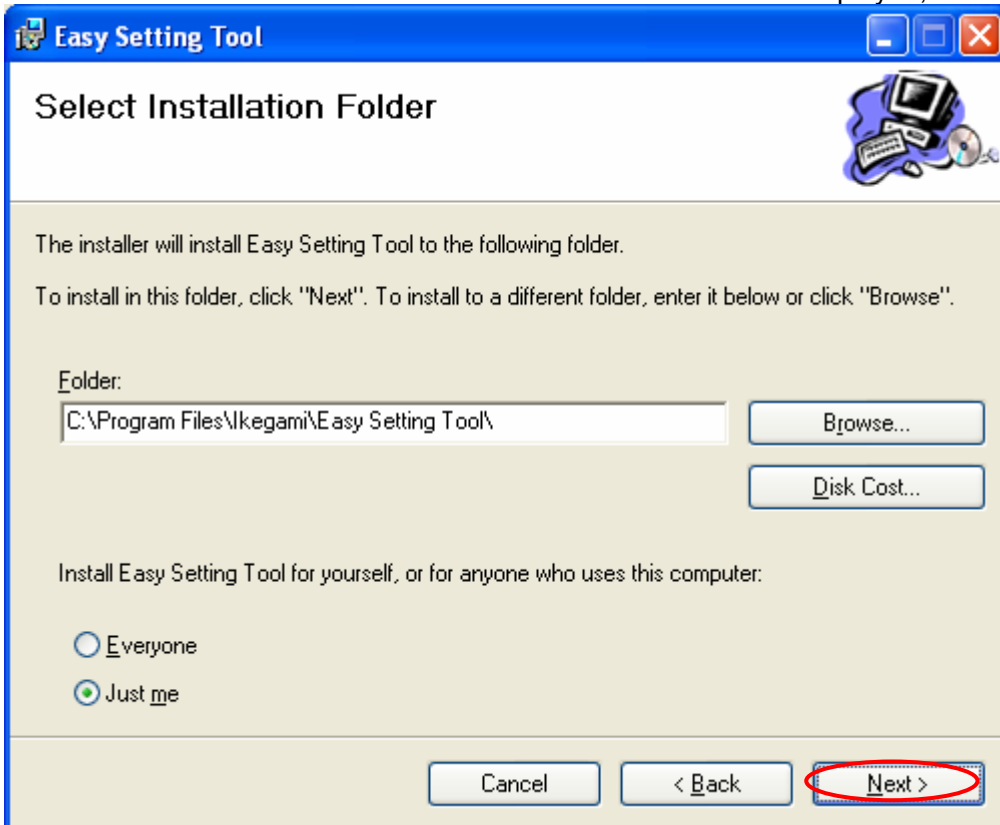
Easy Setting Tool

Select Installation Folder

The installer will install Easy Setting Tool to the following folder.

To install in this folder, click "Next". To install to a different folder, enter it below or click "Browse".

Folder:

C:\Program Files\Ikegami\Easy Setting Tool\

Browse...

Disk Cost...

Install Easy Setting Tool for yourself, or for anyone who uses this computer:

Everyone

Just me

Cancel

< Back

Next >